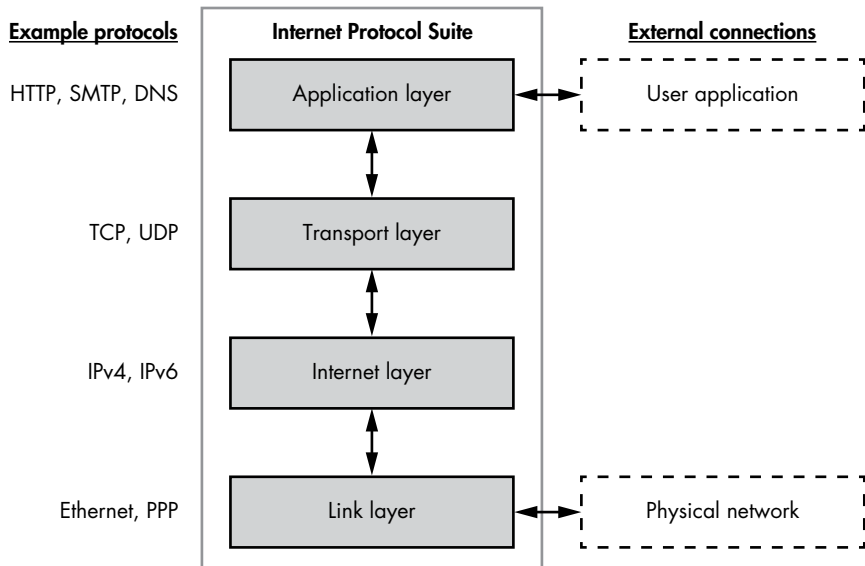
Example protocols

Internet Protocol Suite

External connections

HTTP, SMTP, DNS

Application layer

User application

TCP, UDP

Transport layer

IPv4, IPv6

Internet layer

Ethernet, PPP

Link layer

Physical network